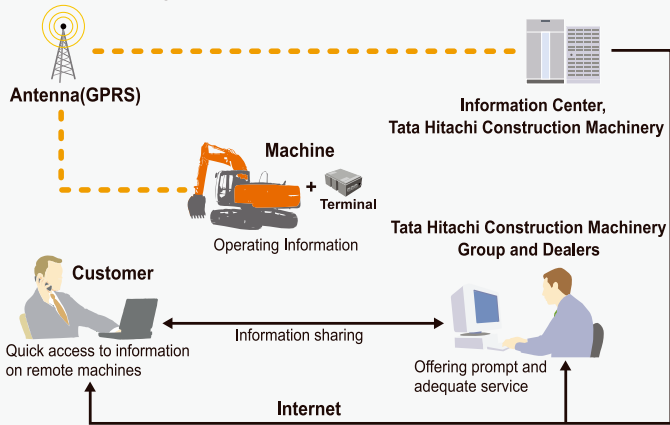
Antenna(GPRS)

Information Center,
Tata Hitachi Construction Machinery

Machine

+ Terminal

Operating Information

Customer

Tata Hitachi Construction Machinery
Group and Dealers

Information sharing

Quick access to information on remote machines

Offering prompt and adequate service

Internet